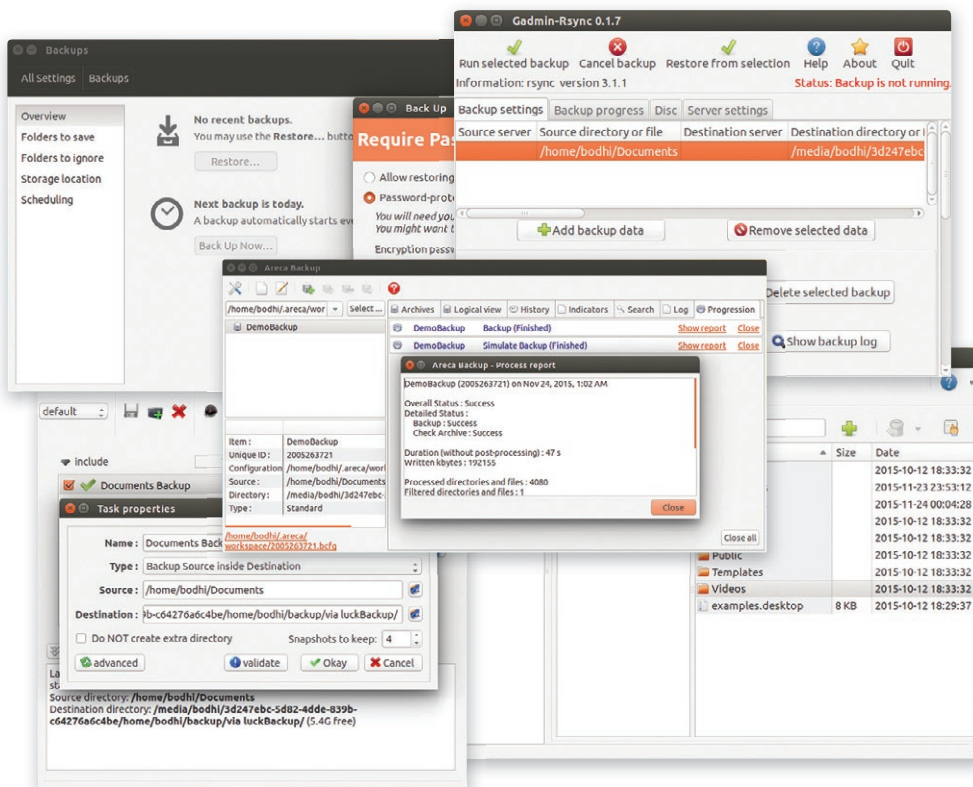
Gadmin-Rsync 0.1.7

Run selected backup Cancel backup Restore from selection Help About Quit

Information: rsync version 3.1.1

Status: Backup is not running.

Backup settings | Backup progress | Disc | Server settings

| Source server | Source directory or file | Destination server | Destination directory or f |
|---|---|---|---|
| | /home/bodhi/Documents | | /media/bodhi/3d247ebc |

Add backup data

Remove selected data

Delete selected backup

Show backup log

Backups

All Settings Backups

Overview

Folders to save

Folders to ignore

Storage location

Scheduling

No recent backups.

You may use the Restore... butto

Restore...

Next backup is today.

A backup automatically starts eve

Back Up Now...

Back Up

Require Pa

Allow restoring

Password-prote

You will need you

You might want t

Encryption passw

Areca Backup

/home/bodhi/.areca/wor

Select...

DemoBackup

Archives Logical view History Indicators Search Log Progression

DemoBackup Backup (Finished) Show report Close

DemoBackup Simulate Backup (Finished) Show report Close

Item : DemoBackup

Unique ID : 2005263721

Configuration : /home/bodhi/.areca/wor

Source : /home/bodhi/Documents

Directory : /media/bodhi/3d247ebc-

Type : Standard

/home/bodhi/.areca/workspace/2005263721.bcfg

Areca Backup - Process report

DemoBackup (2005263721) on Nov 24, 2015, 1:02 AM

Overall Status : Success

Detailed Status :

Backup : Success

Check Archive : Success

Duration (without post-processing) : 47 s

Written kbytes : 192155

Processed directories and files : 4080

Filtered directories and files : 1

Close

Close all

default

include

Documents Backup

Task properties

Name : Documents Back

Type : Backup Source inside Destination

Source : /home/bodhi/Documents

Destination : 9b-c64276a6c4be/home/bodhi/backup/via luckBackup/

Do NOT create extra directory

Snapshots to keep: 4

advanced

validate

Okay

Cancel

La

st

Source directory: /home/bodhi/Documents

Destination directory: /media/bodhi/3d247ebc-5d02-4dde-839b-c64276a6c4be/home/bodhi/backup/via luckBackup/ (5.4G free)

Size Date

2015-10-12 18:33:32

2015-11-23 23:53:12

2015-11-24 00:04:28

2015-10-12 18:33:32

2015-10-12 18:33:32

Public 2015-10-12 18:33:32

Templates 2015-10-12 18:33:32

Videos 2015-10-12 18:33:32

examples.desktop 8 KB 2015-10-12 18:29:37